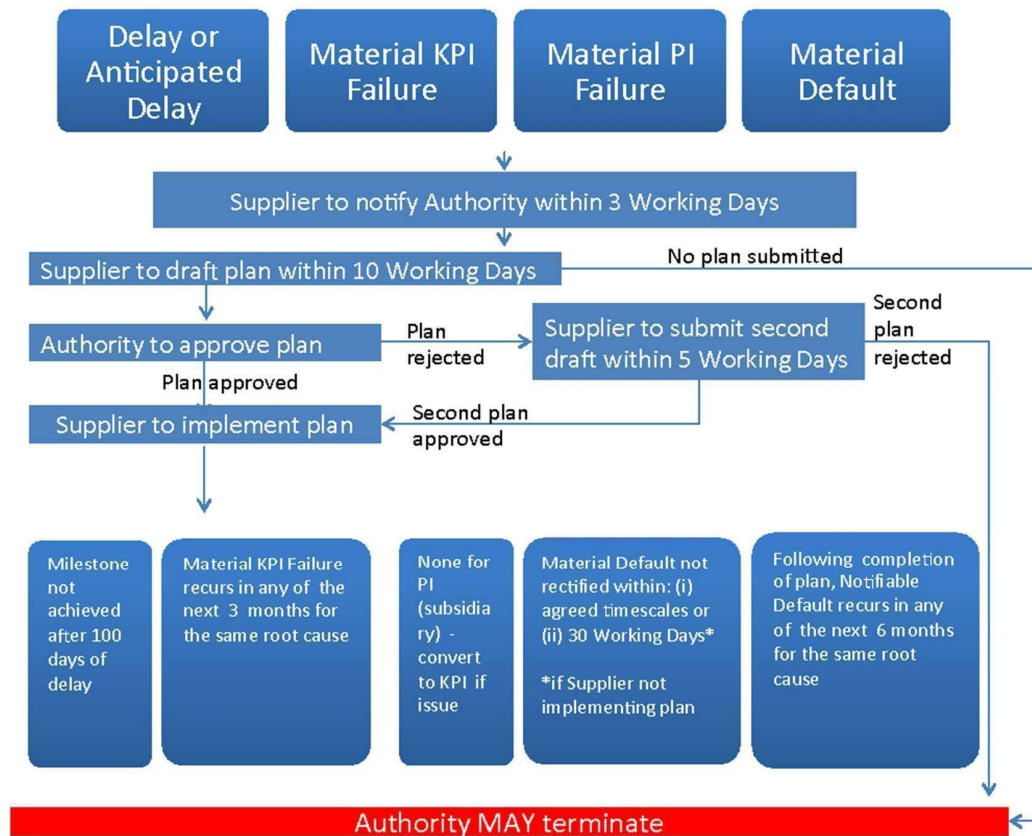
Delay or Anticipated Delay

Material KPI Failure

Material PI Failure

Material Default

Supplier to notify Authority within 3 Working Days

Supplier to draft plan within 10 Working Days

No plan submitted

Authority to approve plan

Plan rejected

Supplier to submit second draft within 5 Working Days

Second plan rejected

Plan approved

Supplier to implement plan

Second plan approved

Milestone not achieved after 100 days of delay

Material KPI Failure recurs in any of the next 3 months for the same root cause

None for PI (subsidiary) - convert to KPI if issue

Material Default not rectified within: (i) agreed timescales or (ii) 30 Working Days*

*if Supplier not implementing plan

Following completion of plan, Notifiable Default recurs in any of the next 6 months for the same root cause

Authority MAY terminate